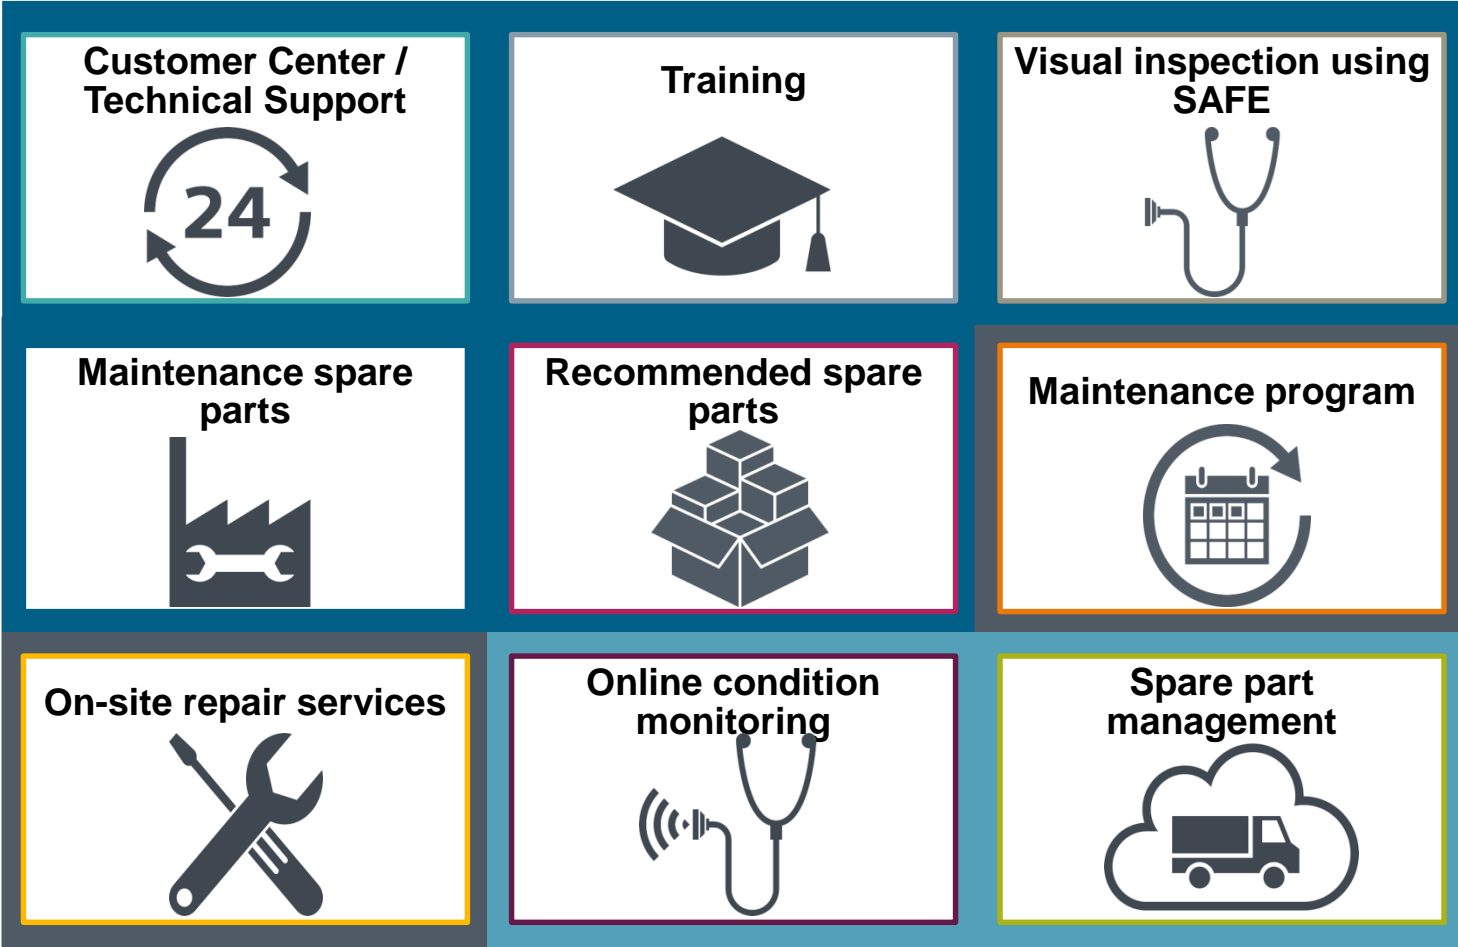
Customer Center / Technical Support

24

Training

Visual inspection using SAFE

Maintenance spare parts

Recommended spare parts

Maintenance program

On-site repair services

Online condition monitoring

Spare part management